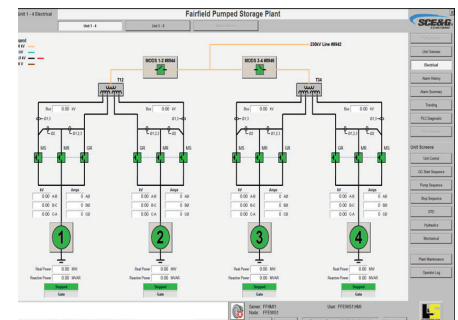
Unit 1 - 4 Electrical

Fairfield Pumped Storage Plant

Unit 1 - 4

Unit 5 - 8

SCE&G

gend
kV
kV
kV
kV

230kV Line #642

MODS 1-2 #8946

MODS 3-4 #8948

T12

T34

Bus 0.00 kV

Bus 0.00 kV

B1.3

B1.3

B1.3

B1.3

B1.2.3

B1.2.3

B1.2.3

B1.2.3

MS MR GR

MS MR GR

MS MR GR

MS MR GR

kV Amps

0.00 AB 0 AB

0.00 BC 0 BC

0.00 CA 0 CA

0.00 AB 0 AB

0.00 BC 0 BC

0.00 CA 0 CA

0.00 AB 0 AB

0.00 BC 0 BC

0.00 CA 0 CA

0.00 AB 0 AB

0.00 BC 0 BC

0.00 CA 0 CA

1

2

3

4

Real Power 0.00 MW

Reactive Power 0.00 MVAR

Stopped

Gate

Real Power 0.00 MW

Reactive Power 0.00 MVAR

Stopped

Gate

Real Power 0.00 MW

Reactive Power 0.00 MVAR

Stopped

Gate

Real Power 0.00 MW

Reactive Power 0.00 MVAR

Stopped

Gate

Unit Overview

Electrical

Alarm History

Alarm Summary

Trending

PLC Diagnostic

Unit Screens

Unit Control

GC Start Sequence

Pump Sequence

Stop Sequence

GTD

Hydraulics

Mechanical

Plant Maintenance

Operator Log

Server: FFHM01

Node: FFEW03

User: FFEWST.HMI